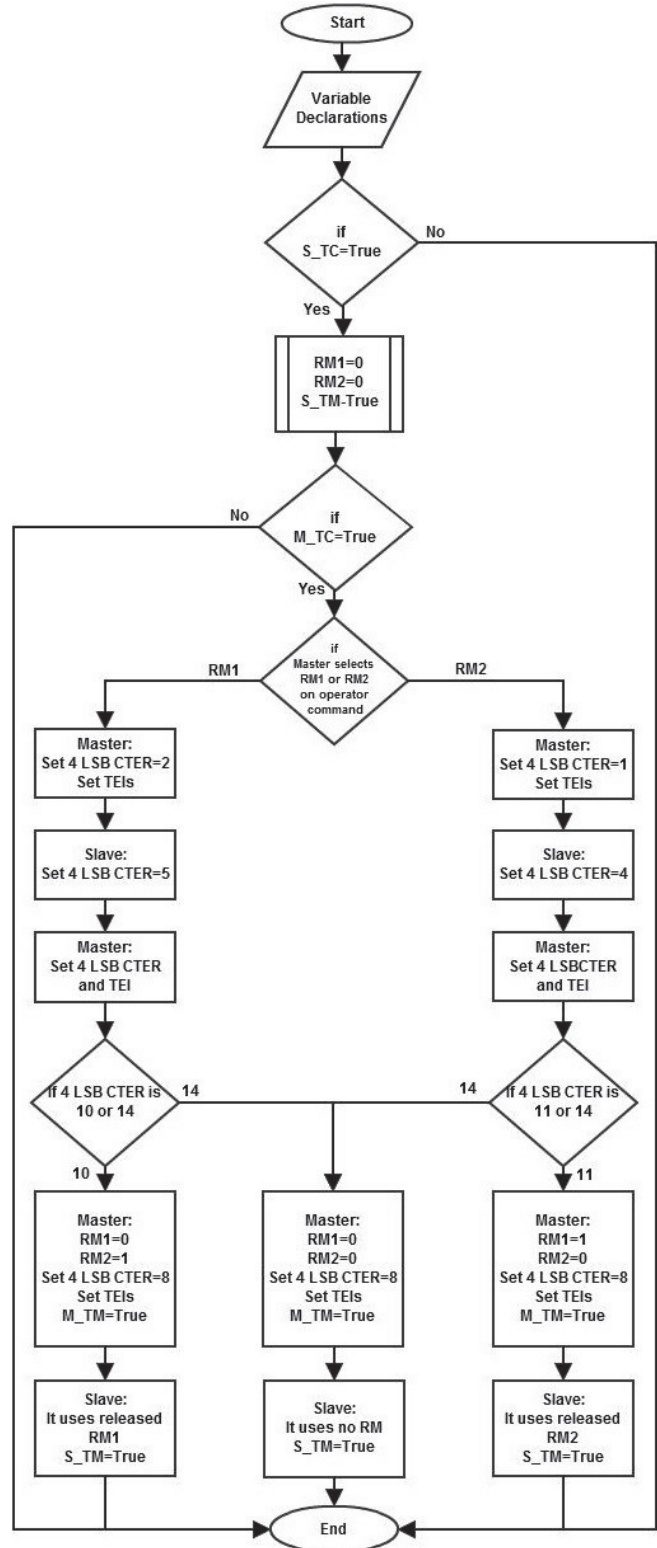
Start

Variable Declarations

if S_TC=True

No

Yes

RM1=0
RM2=0
S_TM-True

No

if M_TC=True

Yes

RM1

if Master selects RM1 or RM2 on operator command

RM2

Master:
Set 4 LSB CTER=2
Set TEIs

Master:
Set 4 LSB CTER=1
Set TEIs

Slave:
Set 4 LSB CTER=5

Slave:
Set 4 LSB CTER=4

Master:
Set 4 LSB CTER and TEI

Master:
Set 4 LSBCTER and TEI

If 4 LSB CTER is 10 or 14

14

14

If 4 LSB CTER is 11 or 14

10

11

Master:
RM1=0
RM2=1
Set 4 LSB CTER=8
Set TEIs
M_TM=True

Master:
RM1=0
RM2=0
Set 4 LSB CTER=8
Set TEIs
M_TM=True

Master:
RM1=1
RM2=0
Set 4 LSB CTER=8
Set TEIs
M_TM=True

Slave:
It uses released RM1
S_TM=True

Slave:
It uses no RM
S_TM=True

Slave:
It uses released RM2
S_TM=True

End